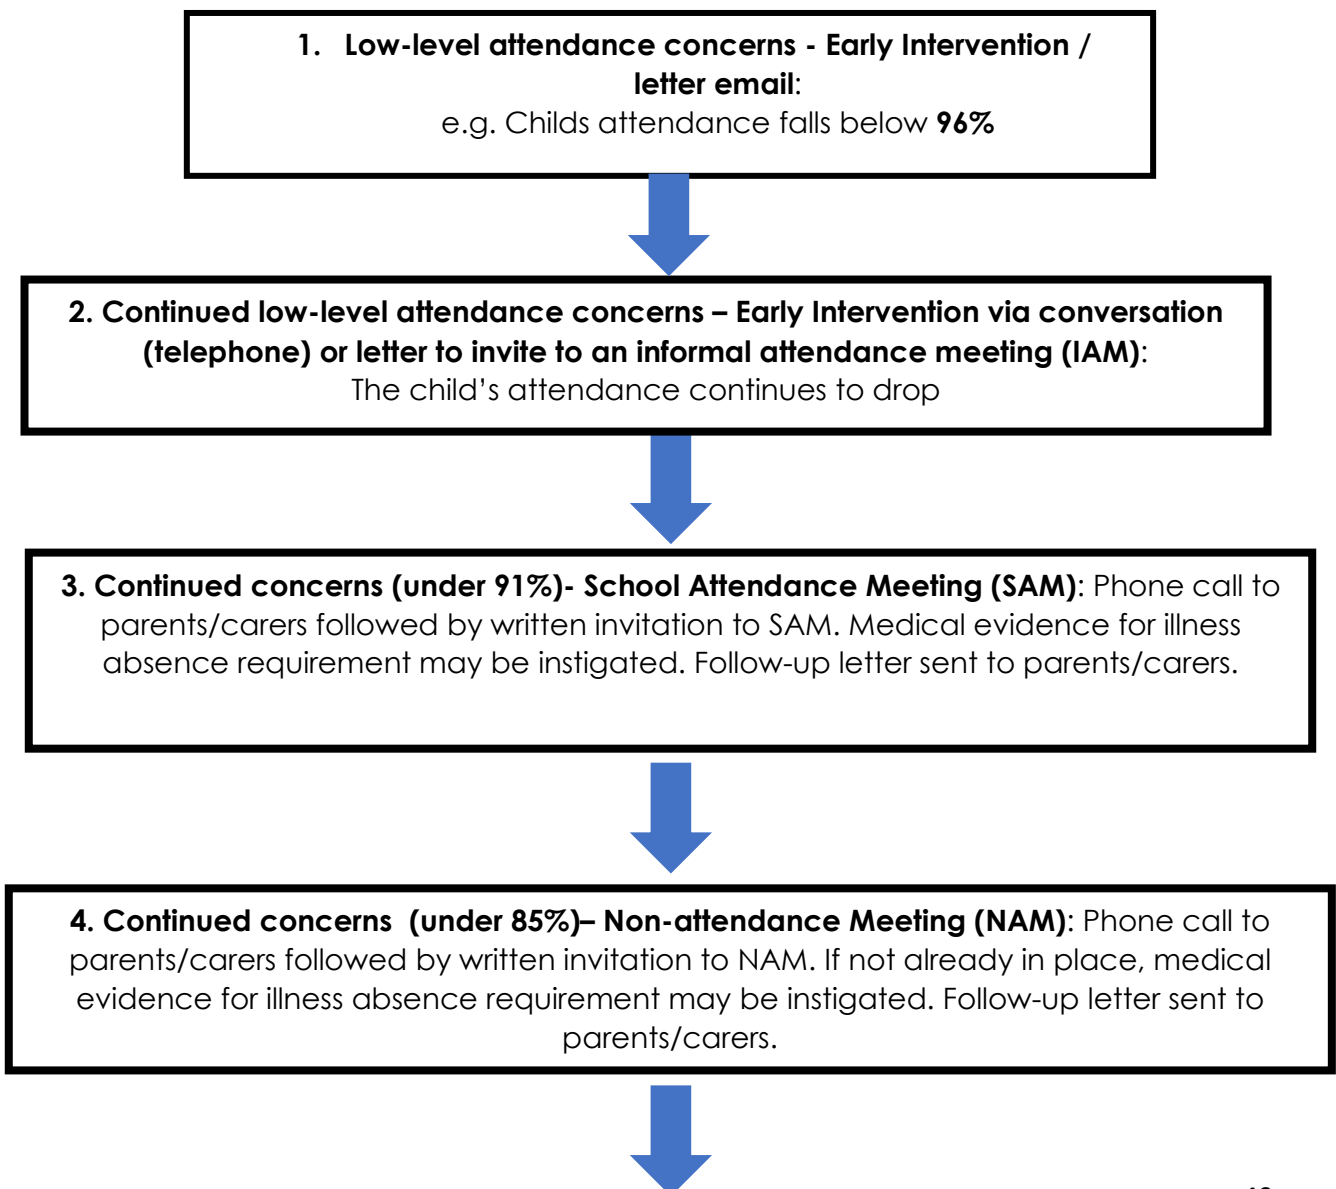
1. Low-level attendance concerns - Early Intervention / letter email:
e.g. Childs attendance falls below 96%

2. Continued low-level attendance concerns – Early Intervention via conversation (telephone) or letter to invite to an informal attendance meeting (IAM):
The child’s attendance continues to drop

3. Continued concerns (under 91%)- School Attendance Meeting (SAM): Phone call to parents/carers followed by written invitation to SAM. Medical evidence for illness absence requirement may be instigated. Follow-up letter sent to parents/carers.

4. Continued concerns (under 85%)– Non-attendance Meeting (NAM): Phone call to parents/carers followed by written invitation to NAM. If not already in place, medical evidence for illness absence requirement may be instigated. Follow-up letter sent to parents/carers.

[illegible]